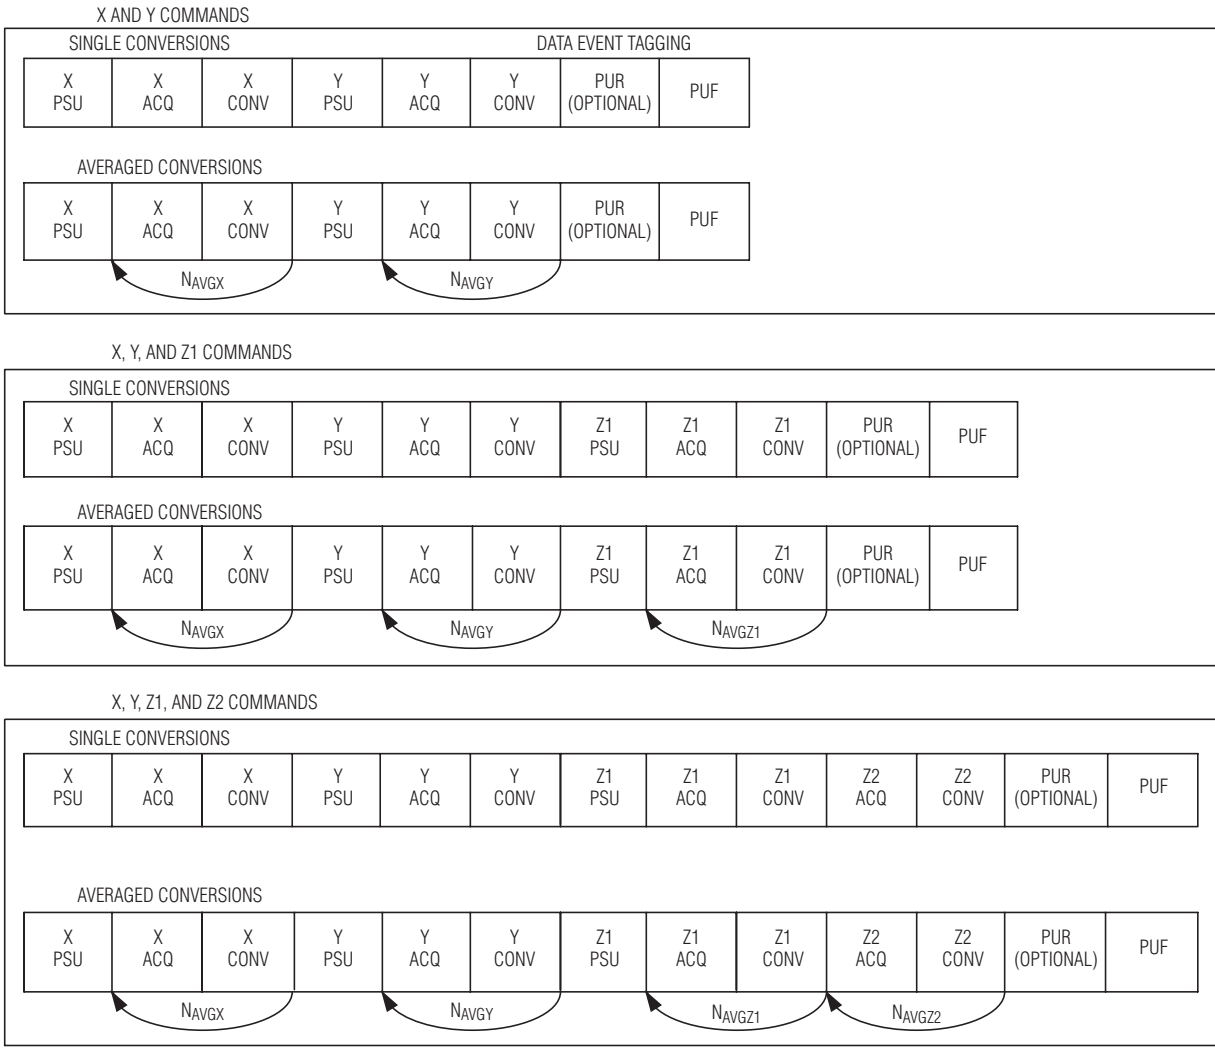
X AND Y COMMANDS

SINGLE CONVERSIONS

DATA EVENT TAGGING

| X PSU | X ACQ | X CONV | Y PSU | Y ACQ | Y CONV | PUR (OPTIONAL) | PUF |
|---|---|---|---|---|---|---|---|

AVERAGED CONVERSIONS

| X PSU | X ACQ | X CONV | Y PSU | Y ACQ | Y CONV | PUR (OPTIONAL) | PUF |
|---|---|---|---|---|---|---|---|

$N_{AVGX}$ $N_{AVGY}$

X, Y, AND Z1 COMMANDS

SINGLE CONVERSIONS

| X PSU | X ACQ | X CONV | Y PSU | Y ACQ | Y CONV | Z1 PSU | Z1 ACQ | Z1 CONV | PUR (OPTIONAL) | PUF |
|---|---|---|---|---|---|---|---|---|---|---|

AVERAGED CONVERSIONS

| X PSU | X ACQ | X CONV | Y PSU | Y ACQ | Y CONV | Z1 PSU | Z1 ACQ | Z1 CONV | PUR (OPTIONAL) | PUF |
|---|---|---|---|---|---|---|---|---|---|---|

$N_{AVGX}$ $N_{AVGY}$ $N_{AVGZ1}$

X, Y, Z1, AND Z2 COMMANDS

SINGLE CONVERSIONS

| X PSU | X ACQ | X CONV | Y PSU | Y ACQ | Y CONV | Z1 PSU | Z1 ACQ | Z1 CONV | Z2 ACQ | Z2 CONV | PUR (OPTIONAL) | PUF |
|---|---|---|---|---|---|---|---|---|---|---|---|---|

AVERAGED CONVERSIONS

| X PSU | X ACQ | X CONV | Y PSU | Y ACQ | Y CONV | Z1 PSU | Z1 ACQ | Z1 CONV | Z2 ACQ | Z2 CONV | PUR (OPTIONAL) | PUF |
|---|---|---|---|---|---|---|---|---|---|---|---|---|

$N_{AVGX}$ $N_{AVGY}$ $N_{AVGZ1}$ $N_{AVGZ2}$